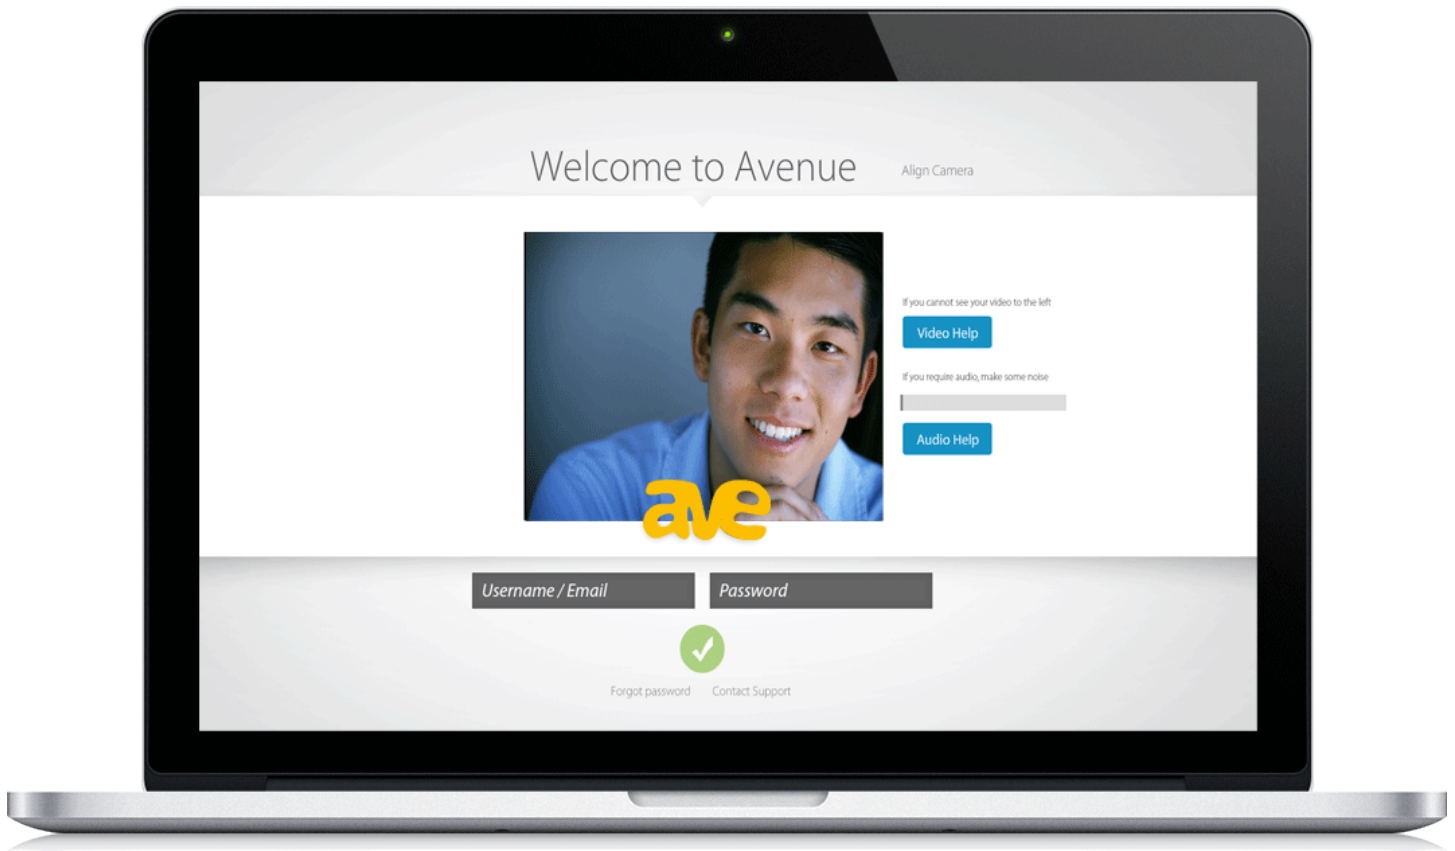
Welcome to Avenue

Align Camera

If you cannot see your video to the left

Video Help

If you require audio, make some noise

Audio Help

ave

Username / Email

Password

Forgot password

Contact Support